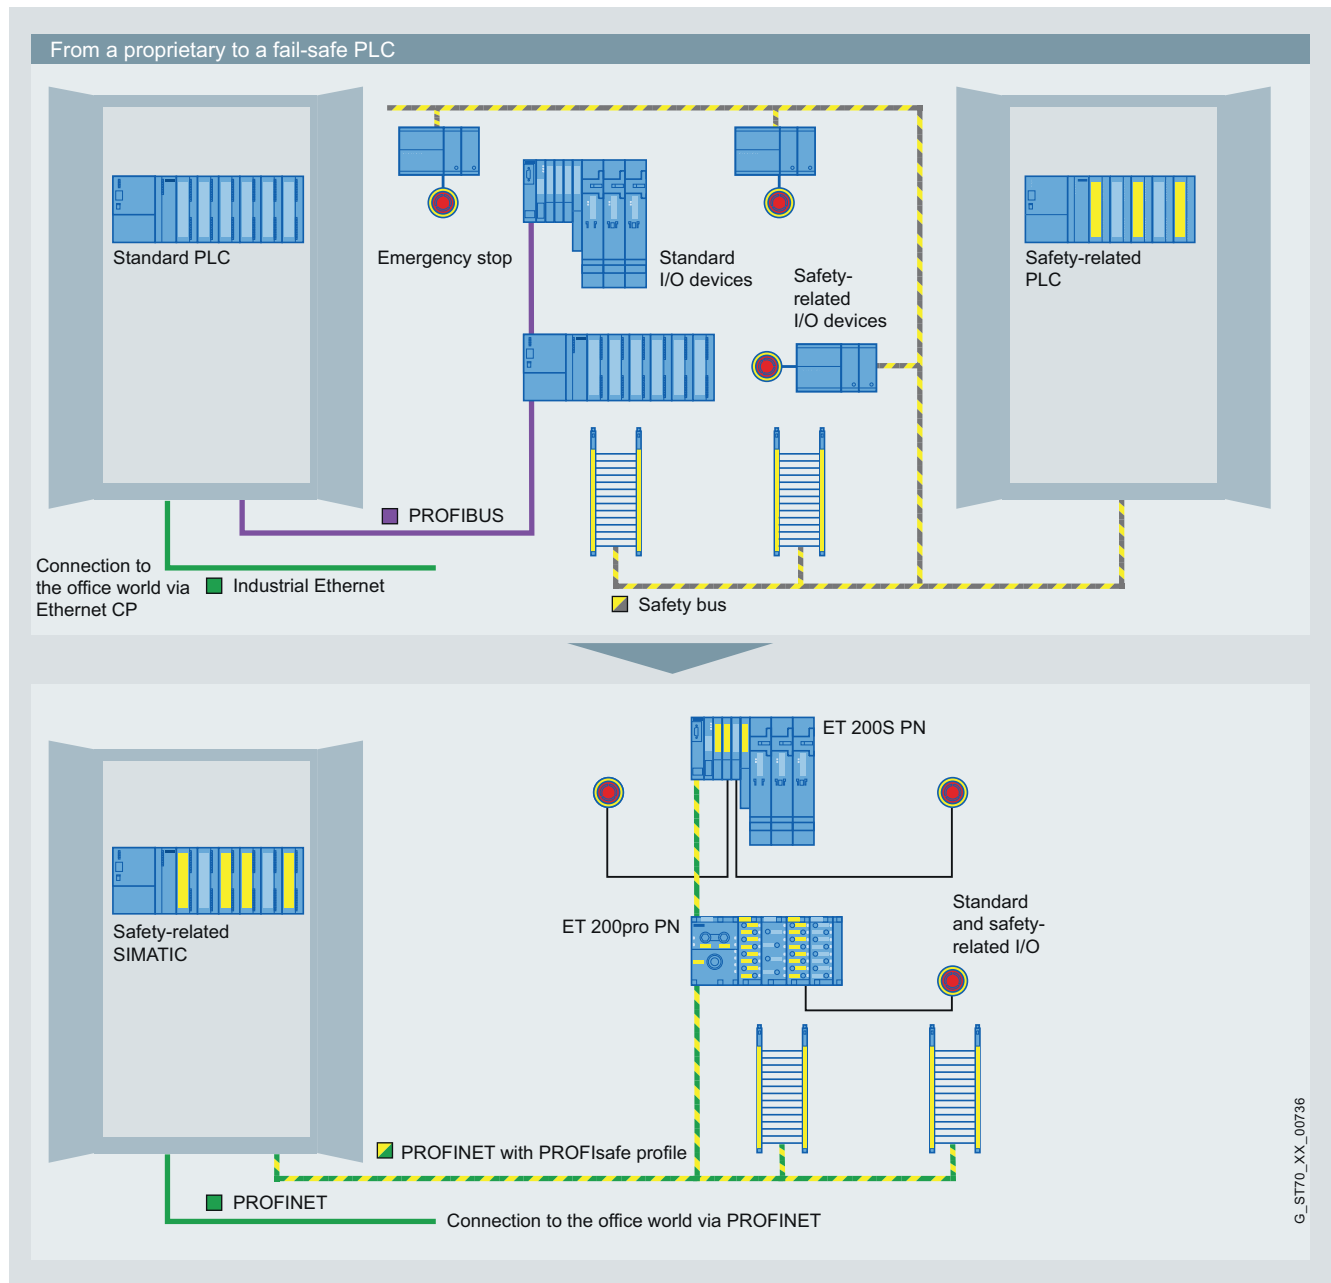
From a proprietary to a fail-safe PLC

Standard PLC

Emergency stop

Standard I/O devices

Safety-related I/O devices

Safety-related PLC

PROFIBUS

Connection to the office world via Ethernet CP

Industrial Ethernet

Safety bus

ET 200S PN

Safety-related SIMATIC

ET 200pro PN

Standard and safety-related I/O

PROFINET with PROFIsafe profile

PROFINET

Connection to the office world via PROFINET

G_ST70_XX_00736